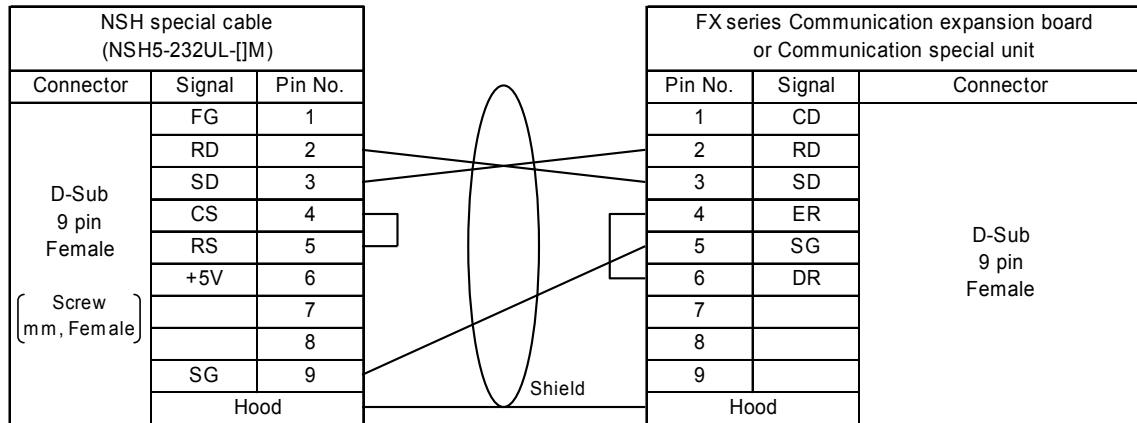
| NSH special cable (NSH5-232UL-[]M) | | |
|---|---|---|
| Connector | Signal | Pin No. |
| D-Sub 9 pin Female (Screw mm, Female) | FG | 1 |
| | RD | 2 |
| | SD | 3 |
| | CS | 4 |
| | RS | 5 |
| | +5V | 6 |
| | | 7 |
| | | 8 |
| | SG | 9 |
| | Hood | |

Shield

| FX series Communication expansion board or Communication special unit | | |
|---|---|---|
| Pin No. | Signal | Connector |
| 1 | CD | D-Sub 9 pin Female |
| 2 | RD | |
| 3 | SD | |
| 4 | ER | |
| 5 | SG | |
| 6 | DR | |
| 7 | | |
| 8 | | |
| 9 | | |
| Hood | | |